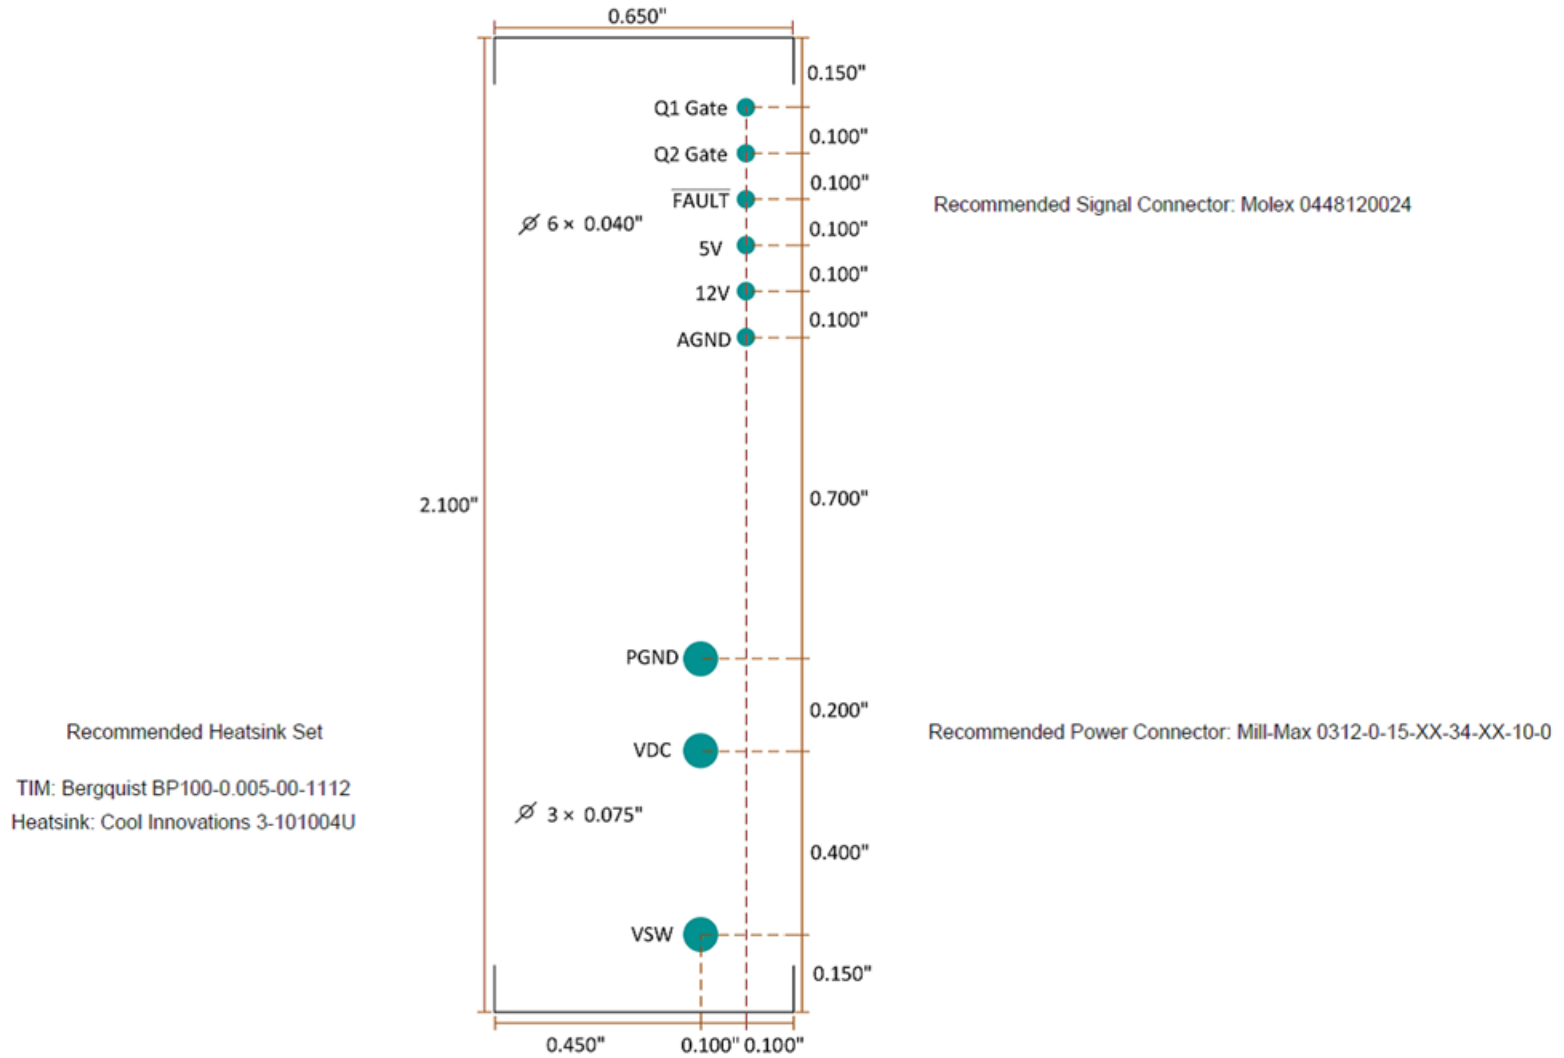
0.650"

0.150"

Q1 Gate

0.100"

Q2 Gate

0.100"

$\overline{\text{FAULT}}$

Recommended Signal Connector: Molex 0448120024

⌀ 6 × 0.040"

0.100"

5V

0.100"

12V

0.100"

AGND

2.100"

0.700"

PGND

0.200"

Recommended Heatsink Set

VDC

Recommended Power Connector: Mill-Max 0312-0-15-XX-34-XX-10-0

TIM: Bergquist BP100-0.005-00-1112

Heatsink: Cool Innovations 3-101004U

⌀ 3 × 0.075"

0.400"

VSW

0.150"

0.450"

0.100"

0.100"